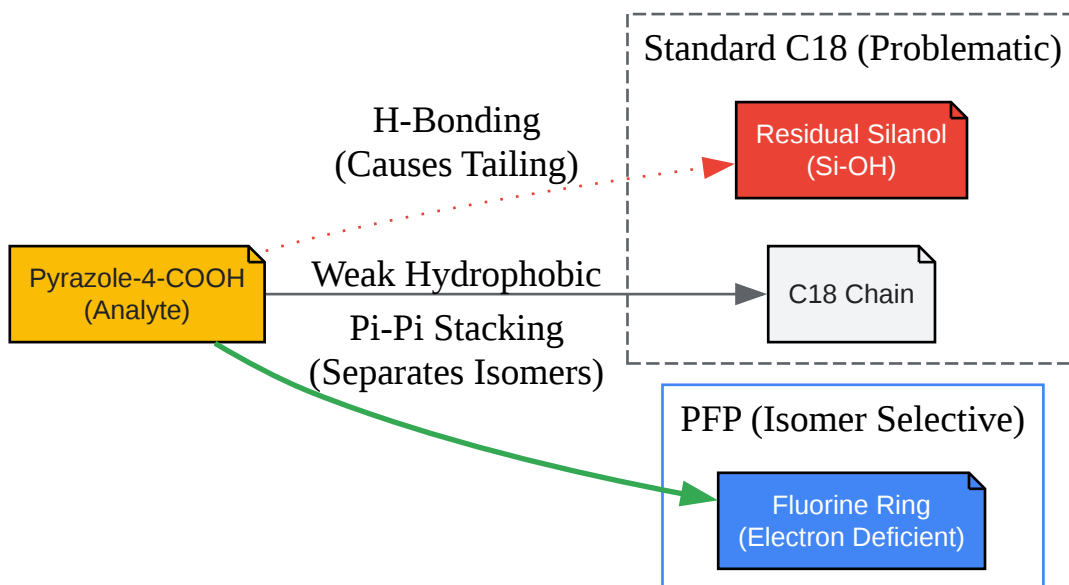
Standard C18 (Problematic)

H-Bonding
(Causes Tailing)

Residual Silanol
(Si-OH)

Pyrazole-4-COOH
(Analyte)

Weak Hydrophobic

C18 Chain

Pi-Pi Stacking
(Separates Isomers)

PFP (Isomer Selective)

Fluorine Ring
(Electron Deficient)